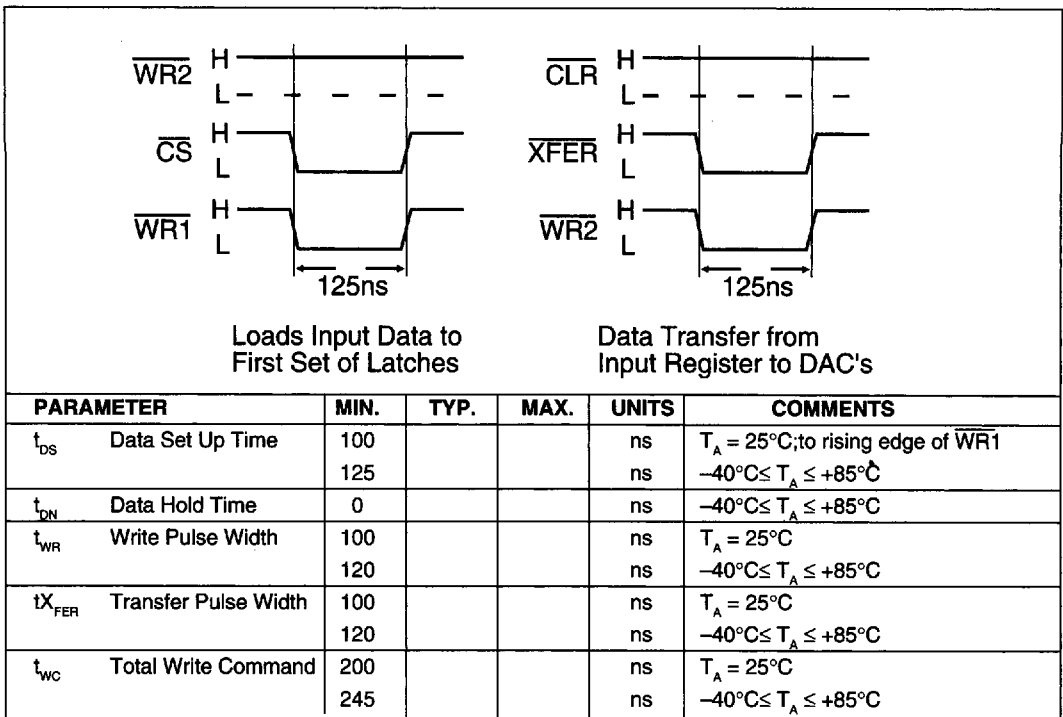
$\overline{WR2}$ H L

$\overline{CS}$ H L

$\overline{WR1}$ H L

125ns

Loads Input Data to First Set of Latches

$\overline{CLR}$ H L

$\overline{XFER}$ H L

$\overline{WR2}$ H L

125ns

Data Transfer from Input Register to DAC's

| PARAMETER | | MIN. | TYP. | MAX. | UNITS | COMMENTS |
|---|---|---|---|---|---|---|
| $t_{DS}$ | Data Set Up Time | 100 | | | ns | $T_A = 25°C$;to rising edge of $\overline{WR1}$ |
| | | 125 | | | ns | $-40°C \leq T_A \leq +85°C$ |
| $t_{DN}$ | Data Hold Time | 0 | | | ns | $-40°C \leq T_A \leq +85°C$ |
| $t_{WR}$ | Write Pulse Width | 100 | | | ns | $T_A = 25°C$ |
| | | 120 | | | ns | $-40°C \leq T_A \leq +85°C$ |
| $tX_{FER}$ | Transfer Pulse Width | 100 | | | ns | $T_A = 25°C$ |
| | | 120 | | | ns | $-40°C \leq T_A \leq +85°C$ |
| $t_{WC}$ | Total Write Command | 200 | | | ns | $T_A = 25°C$ |
| | | 245 | | | ns | $-40°C \leq T_A \leq +85°C$ |